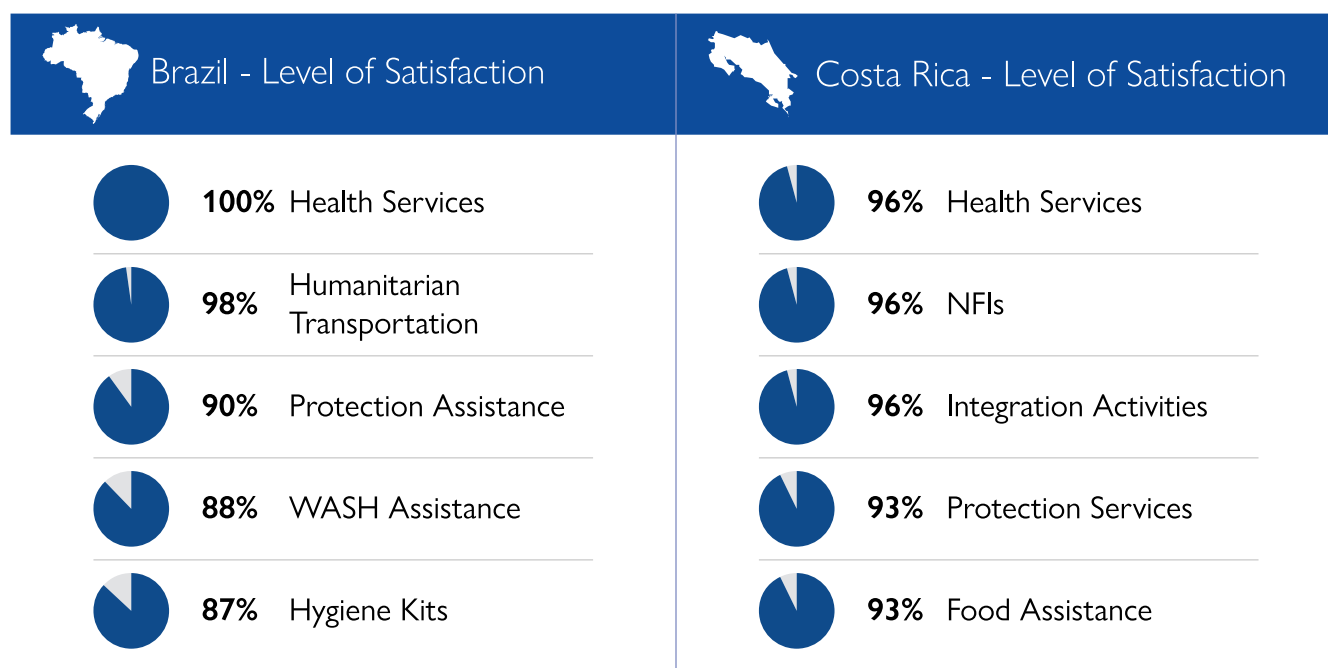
Brazil - Level of Satisfaction

100% Health Services

98% Humanitarian Transportation

90% Protection Assistance

88% WASH Assistance

87% Hygiene Kits

Costa Rica - Level of Satisfaction

96% Health Services

96% NFIs

96% Integration Activities

93% Protection Services

93% Food Assistance